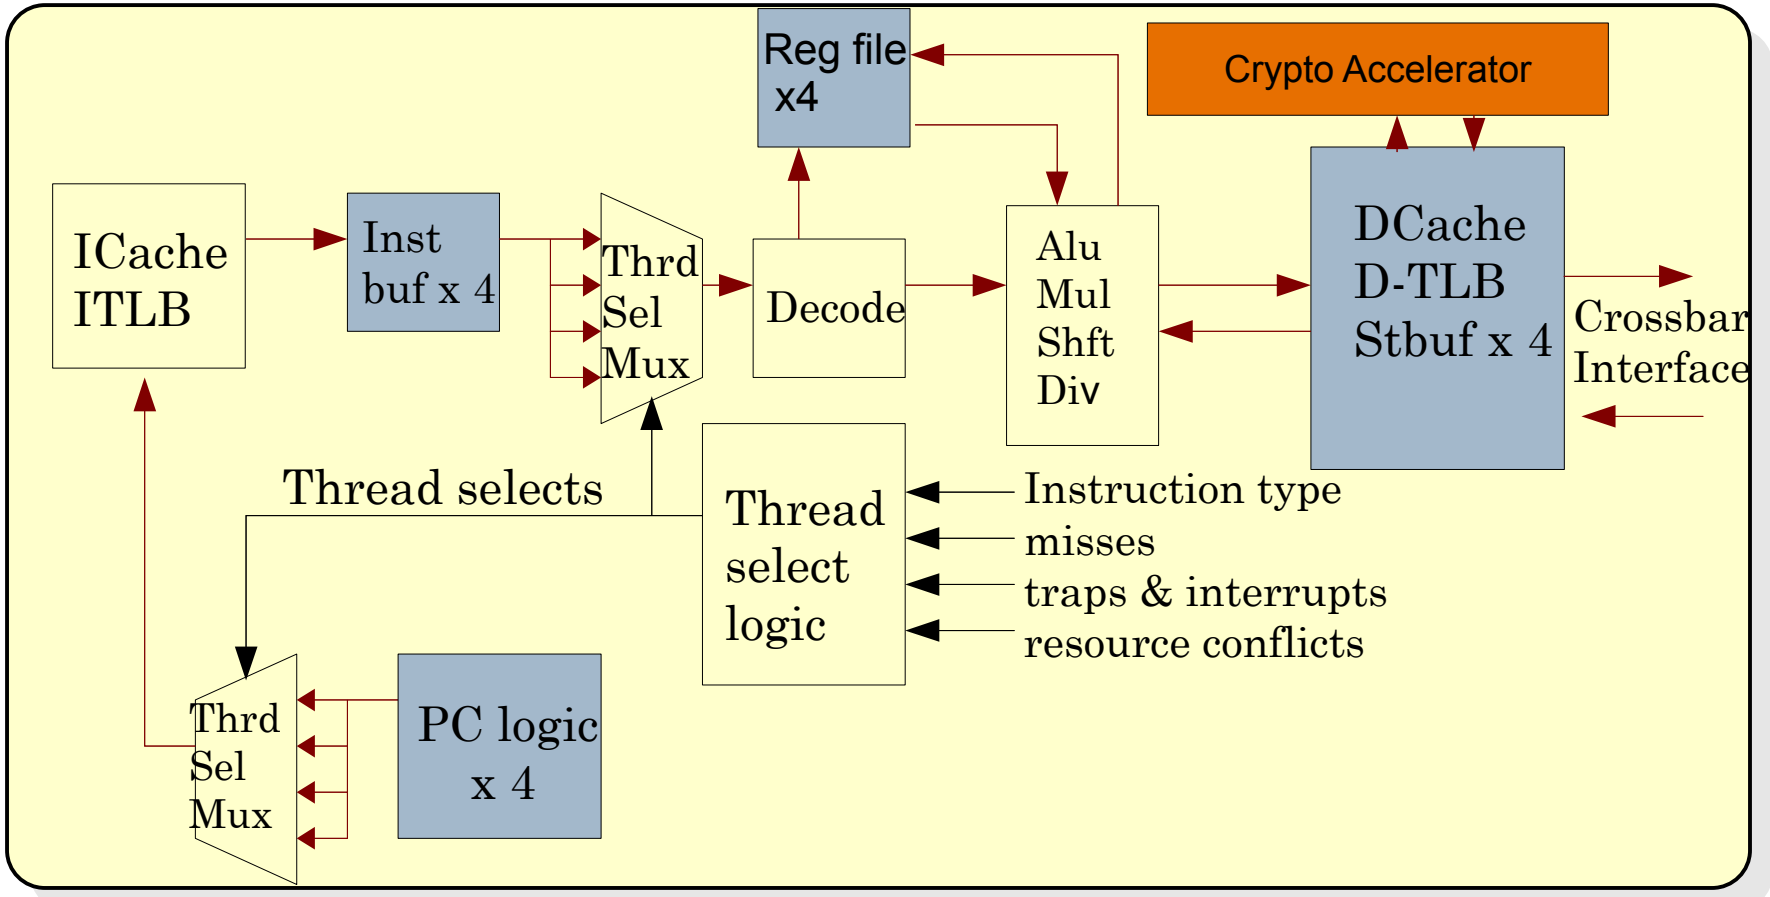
Reg file x4

Crypto Accelerator

ICache ITLB

Inst buf x 4

Thrd Sel Mux

Decode

Alu Mul Shft Div

DCache D-TLB Stbuf x 4

Crossbar Interface

Thread selects

Thread select logic

Instruction type

misses

traps & interrupts

resource conflicts

Thrd Sel Mux

PC logic x 4